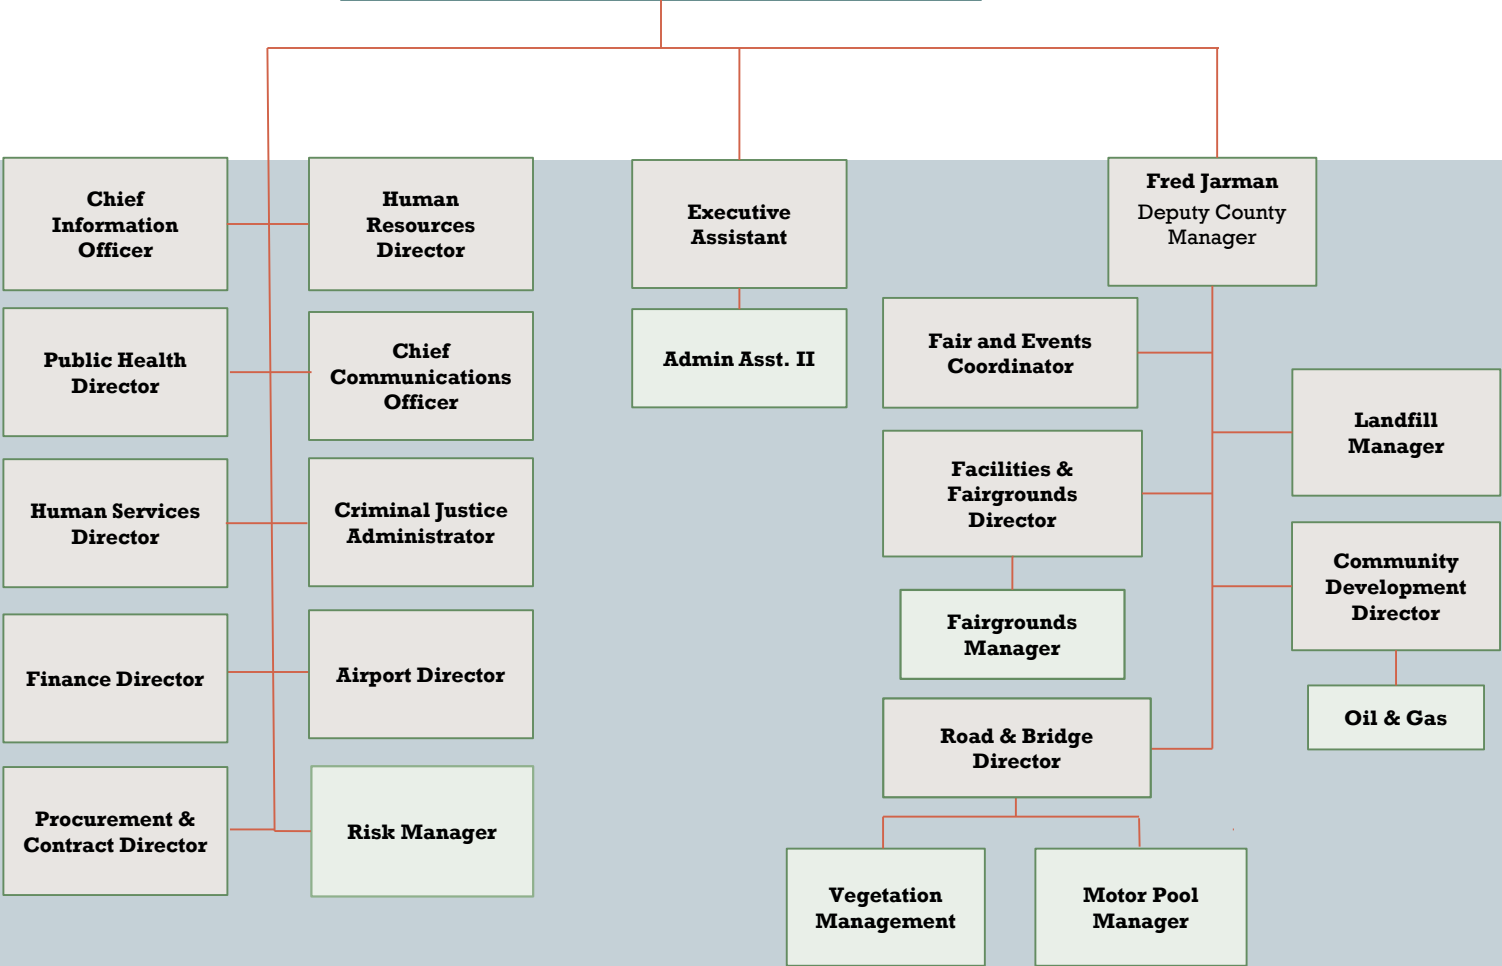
Chief Information Officer

Human Resources Director

Executive Assistant

Fred Jarman
Deputy County Manager

Public Health Director

Chief Communications Officer

Admin Asst. II

Fair and Events Coordinator

Landfill Manager

Human Services Director

Criminal Justice Administrator

Facilities & Fairgrounds Director

Community Development Director

Fairgrounds Manager

Finance Director

Airport Director

Oil & Gas

Road & Bridge Director

Procurement & Contract Director

Risk Manager

Vegetation Management

Motor Pool Manager